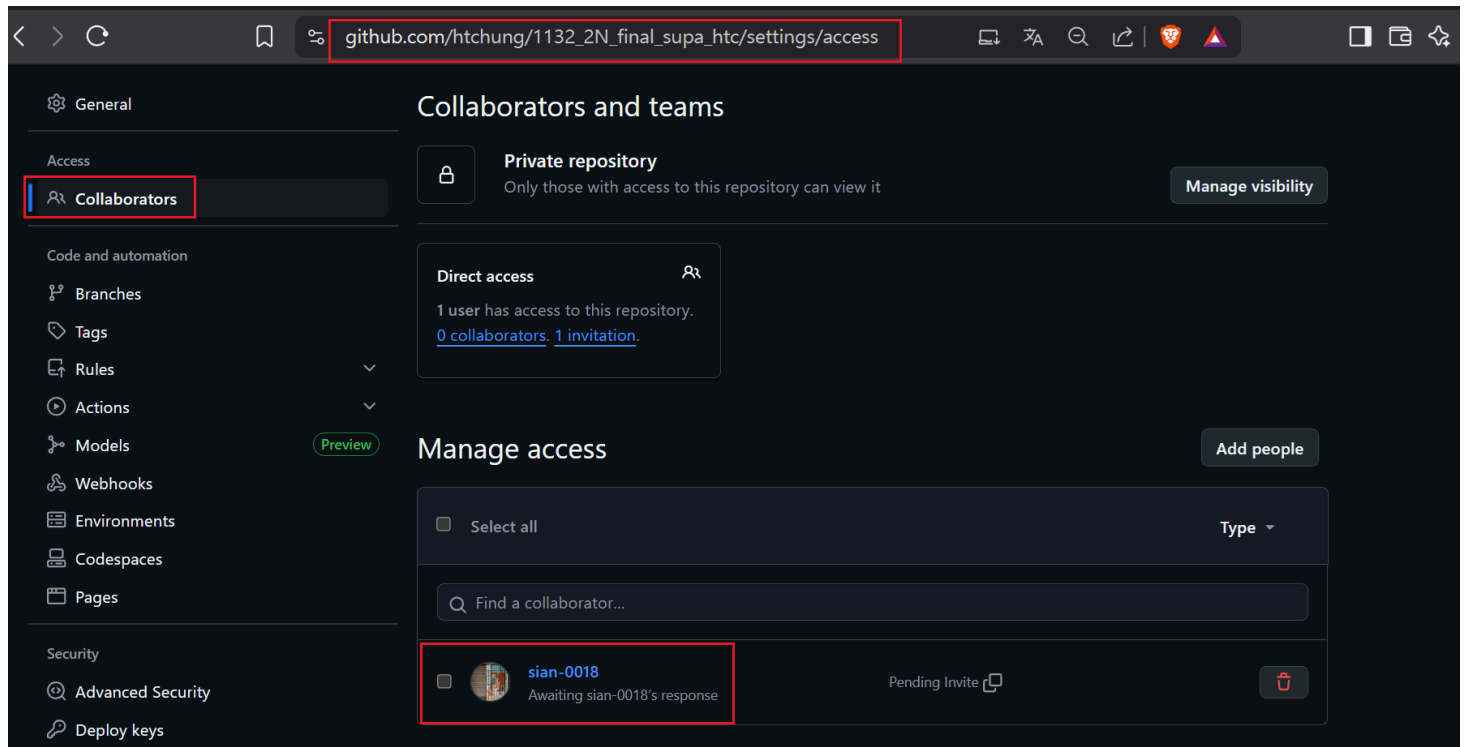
github.com/htchung/1132_2N_final_supa_htc/settings/access

General

Access

Collaborators

Code and automation

Branches

Tags

Rules

Actions

Models Preview

Webhooks

Environments

Codespaces

Pages

Security

Advanced Security

Deploy keys

Collaborators and teams

Private repository
Only those with access to this repository can view it

Manage visibility

Direct access

1 user has access to this repository. 0 collaborators. 1 invitation.

Manage access

Add people

Select all

Type

Find a collaborator...

sian-0018
Awaiting sian-0018's response

Pending Invite